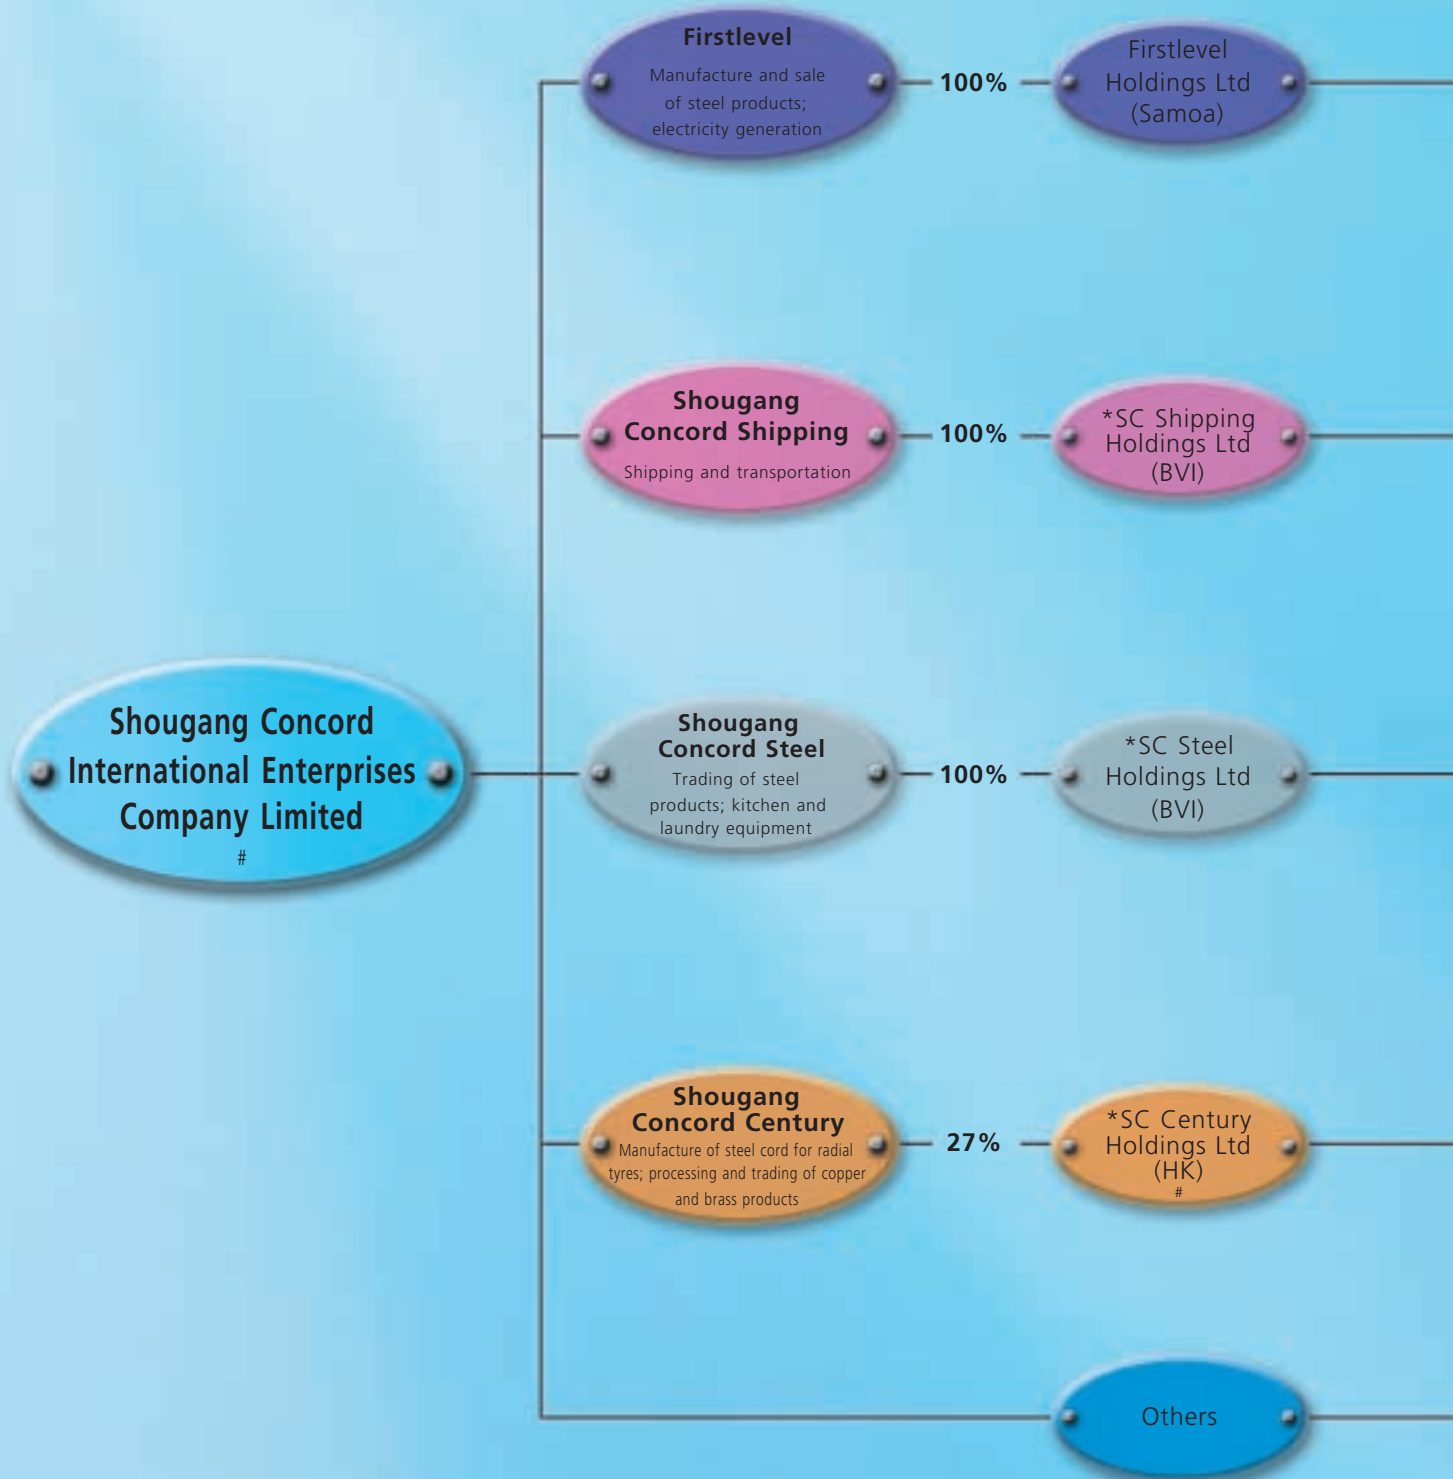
Shougang Concord International Enterprises Company Limited
#

Firstlevel
Manufacture and sale of steel products; electricity generation

100%

Firstlevel Holdings Ltd (Samoa)

Shougang Concord Shipping
Shipping and transportation

100%

*SC Shipping Holdings Ltd (BVI)

Shougang Concord Steel
Trading of steel products; kitchen and laundry equipment

100%

*SC Steel Holdings Ltd (BVI)

Shougang Concord Century
Manufacture of steel cord for radial tyres; processing and trading of copper and brass products

27%

*SC Century Holdings Ltd (HK)
#

Others